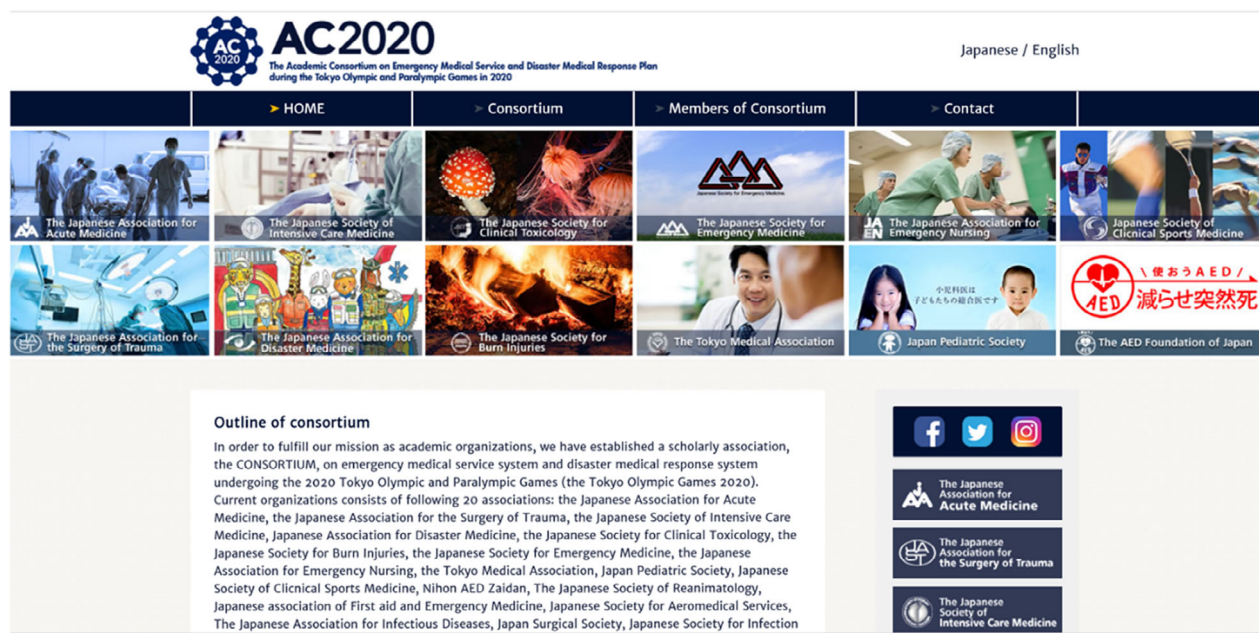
AC 2020

AC2020

The Academic Consortium on Emergency Medical Service and Disaster Medical Response Plan during the Tokyo Olympic and Paralympic Games in 2020

Japanese / English

HOME | Consortium | Members of Consortium | Contact

The Japanese Association for Acute Medicine

The Japanese Society of Intensive Care Medicine

The Japanese Society for Clinical Toxicology

Japanese Society for Emergency Medicine

The Japanese Society for Emergency Medicine

JA EN The Japanese Association for Emergency Nursing

Japanese Society of Clicnical Sports Medicine

The Japanese Association for the Surgery of Trauma

The Japanese Association for Disaster Medicine

The Japanese Society for Burn Injuries

The Tokyo Medical Association

小児科医は 子どもたちの総合医です

Japan Pediatric Society

使おうAED

AED 減らせ突然死

The AED Foundation of Japan

Outline of consortium

In order to fulfill our mission as academic organizations, we have established a scholarly association, the CONSORTIUM, on emergency medical service system and disaster medical response system undergoing the 2020 Tokyo Olympic and Paralympic Games (the Tokyo Olympic Games 2020). Current organizations consists of following 20 associations: the Japanese Association for Acute Medicine, the Japanese Association for the Surgery of Trauma, the Japanese Society of Intensive Care Medicine, Japanese Association for Disaster Medicine, the Japanese Society for Clinical Toxicology, the Japanese Society for Burn Injuries, the Japanese Society for Emergency Medicine, the Japanese Association for Emergency Nursing, the Tokyo Medical Association, Japan Pediatric Society, Japanese Society of Clicnical Sports Medicine, Nihon AED Zaidan, The Japanese Society of Reanimatology, Japanese association of First aid and Emergency Medicine, Japanese Society for Aeromedical Services, The Japanese Association for Infectious Diseases, Japan Surgical Society, Japanese Society for Infection

The Japanese Association for Acute Medicine

The Japanese Association for the Surgery of Trauma

The Japanese Society of Intensive Care Medicine